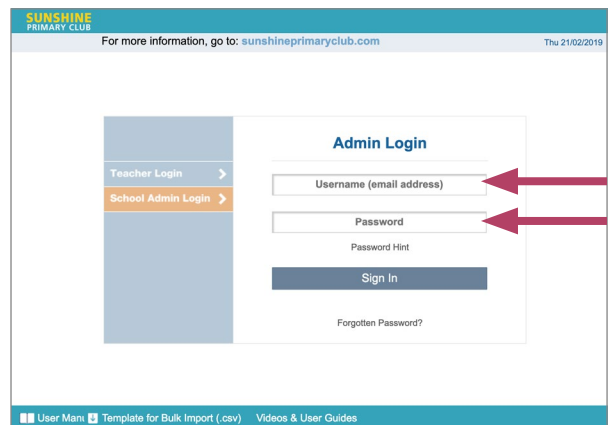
SUNSHINE
PRIMARY CLUB

For more information, go to: sunshineprimaryclub.com

Thu 21/02/2019

Teacher Login
School Admin Login

Admin Login

Username (email address)

Password

Password Hint

Sign In

Forgotten Password?

User Manı Template for Bulk Import (.csv) Videos & User Guides